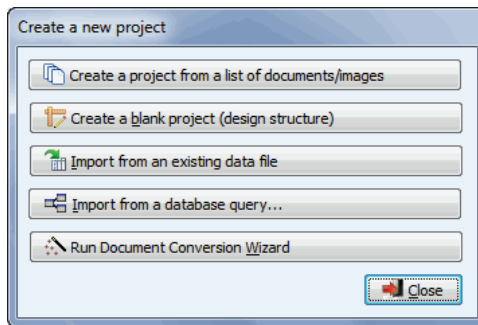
Create a new project

Create a project from a list of documents/images

Create a blank project (design structure)

Import from an existing data file

Import from a database query...

Run Document Conversion Wizard

Close